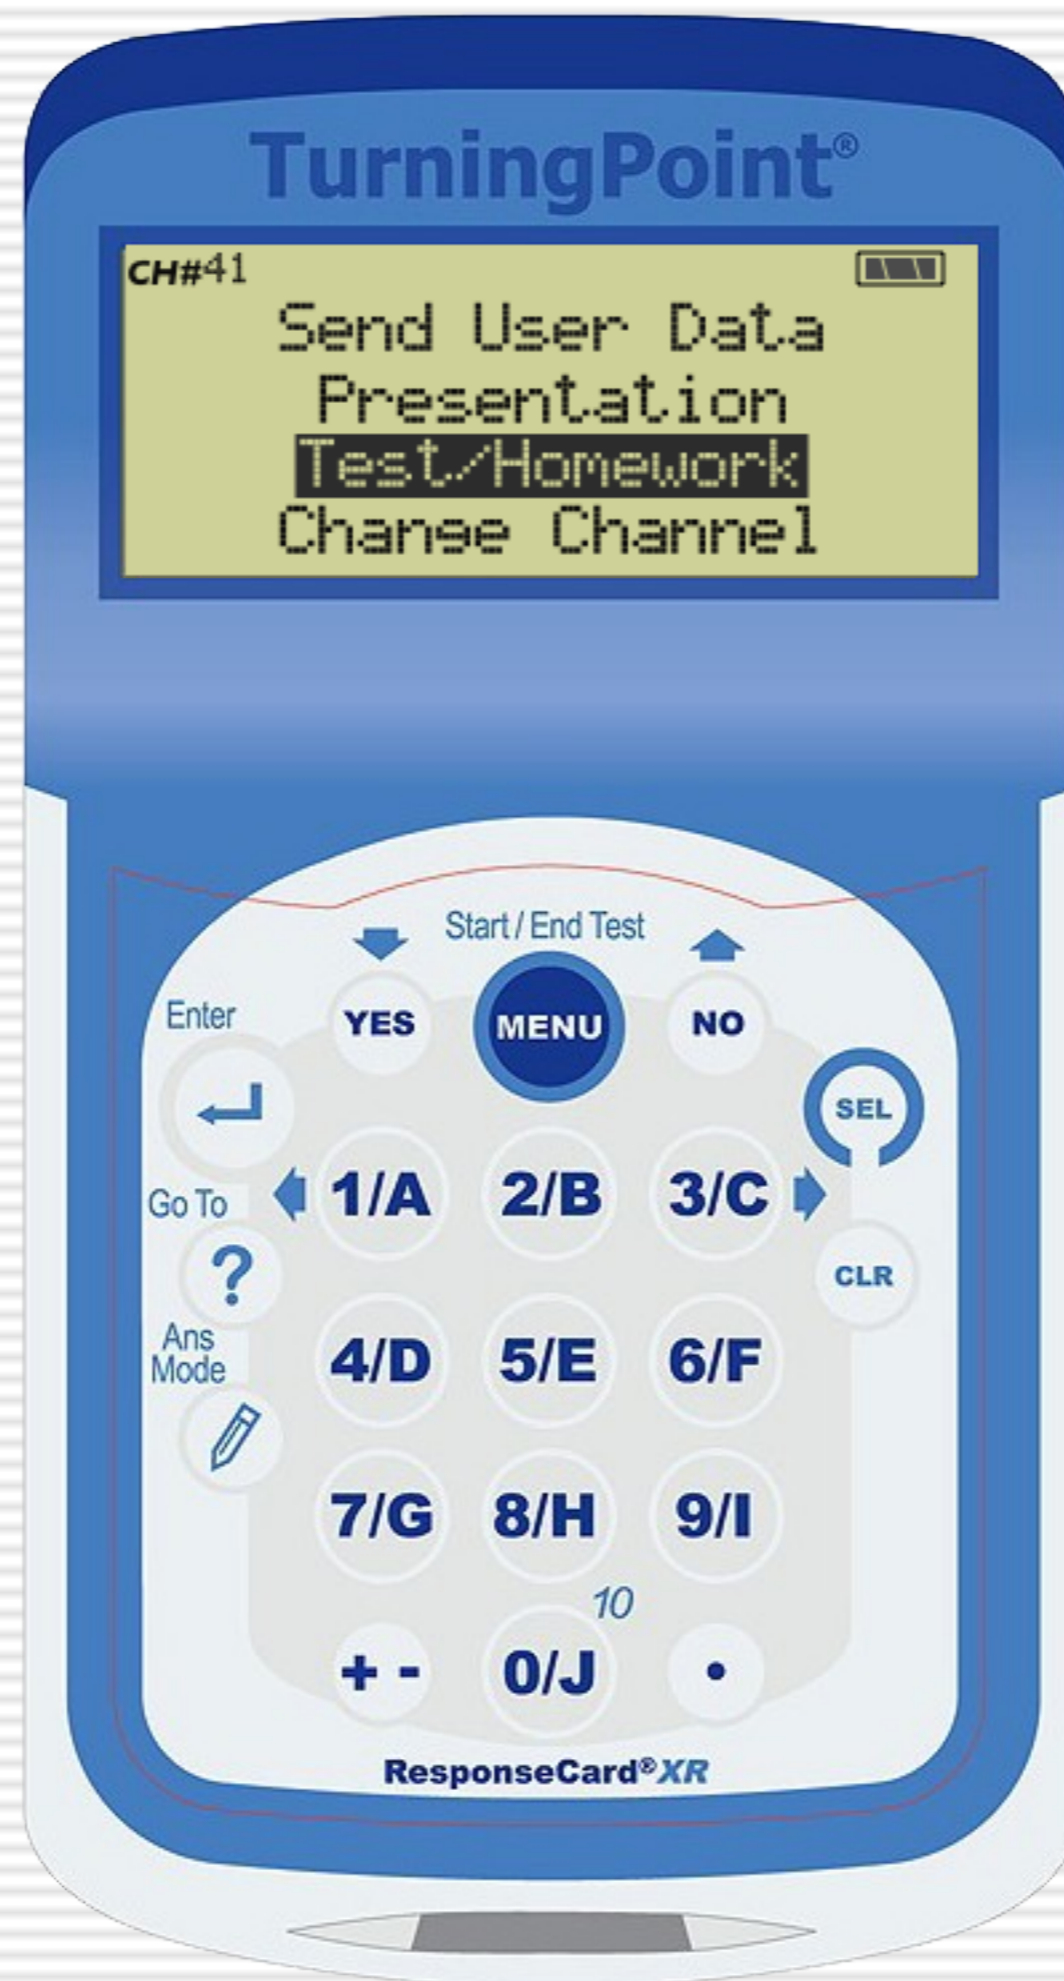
TurningPoint®

CH#41

Send User Data
Presentation
Test/Homework
Change Channel

Start / End Test

Enter

YES

MENU

NO

SEL

Go To

1/A

2/B

3/C

?

CLR

Ans Mode

4/D

5/E

6/F

7/G

8/H

9/I

10

+ -

0/J

•

ResponseCard®XR